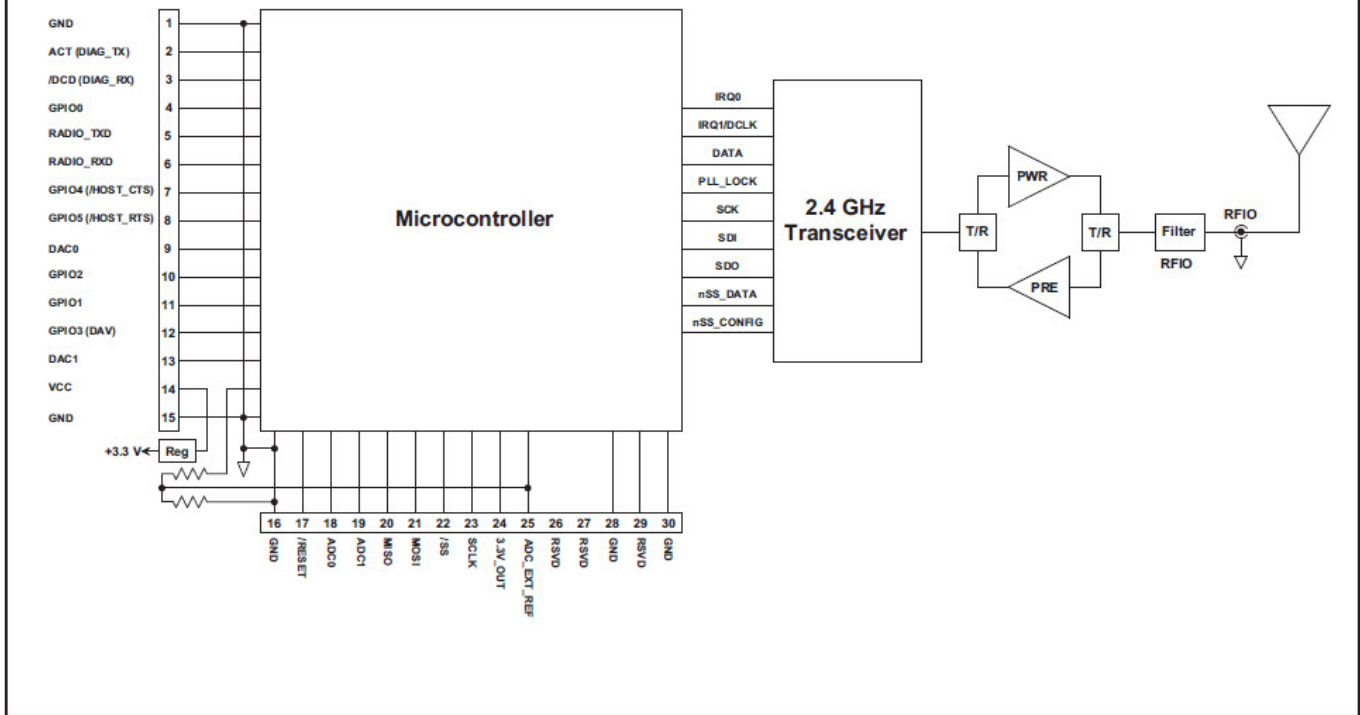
GND 1
ACT (DIAG_TX) 2
/DCD (DIAG_RX) 3
GPIO0 4
RADIO_TXD 5
RADIO_RXD 6
GPIO4 (/HOST_CTS) 7
GPIO5 (/HOST_RTS) 8
DAC0 9
GPIO2 10
GPIO1 11
GPIO3 (DAV) 12
DAC1 13
VCC 14
GND 15

Microcontroller

IRQ0
IRQ1/DCLK
DATA
PLL_LOCK
SCK
SDI
SDO
nSS_DATA
nSS_CONFIG

2.4 GHz Transceiver

T/R
PWR
PRE
T/R
Filter
RFIO
RFIO

+3.3 V
Reg

16 GND
17 /RESET
18 ADC0
19 ADC1
20 MISO
21 MOSI
22 /SS
23 SCLK
24 3.3V_OUT
25 ADC_EXT_REF
26 RSVD
27 RSVD
28 GND
29 RSVD
30 GND